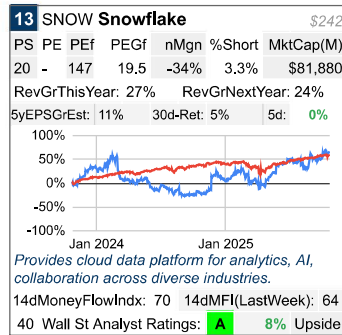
13 SNOW Snowflake $242

| PS | PE | PEf | PEGf | nMgn | %Short | MktCap(M) |
|---|---|---|---|---|---|---|
| 20 | - | 147 | 19.5 | -34% | 3.3% | $81,880 |

RevGrThisYear: 27% RevGrNextYear: 24%

5yEPSGrEst: 11% 30d-Ret: 5% 5d: 0%

100%
50%
0%
-50%
-100%
Jan 2024 Jan 2025

Provides cloud data platform for analytics, AI, collaboration across diverse industries.

14dMoneyFlowIndx: 70 14dMFI(LastWeek): 64

40 Wall St Analyst Ratings: A 8% Upside